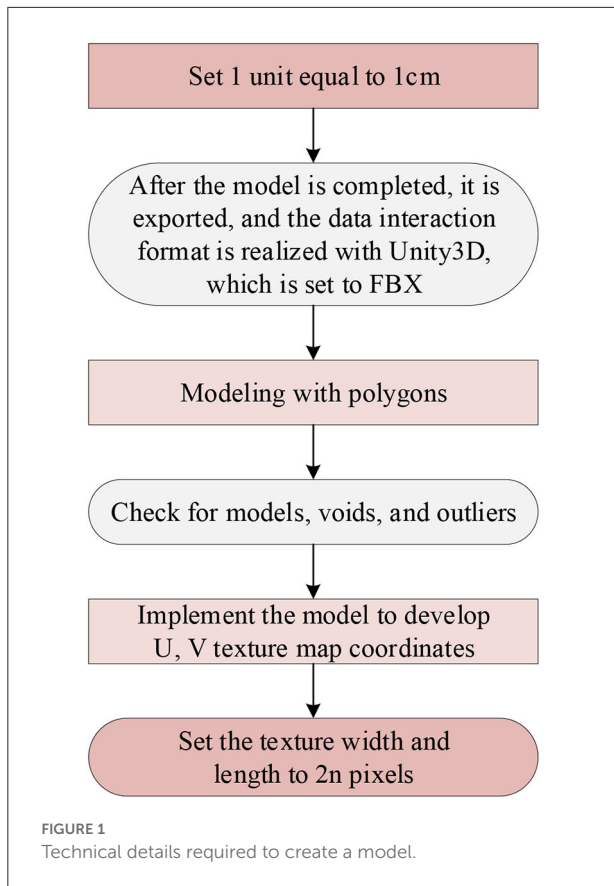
Set 1 unit equal to 1cm

After the model is completed, it is exported, and the data interaction format is realized with Unity3D, which is set to FBX

Modeling with polygons

Check for models, voids, and outliers

Implement the model to develop U, V texture map coordinates

Set the texture width and length to 2n pixels

FIGURE 1
Technical details required to create a model.